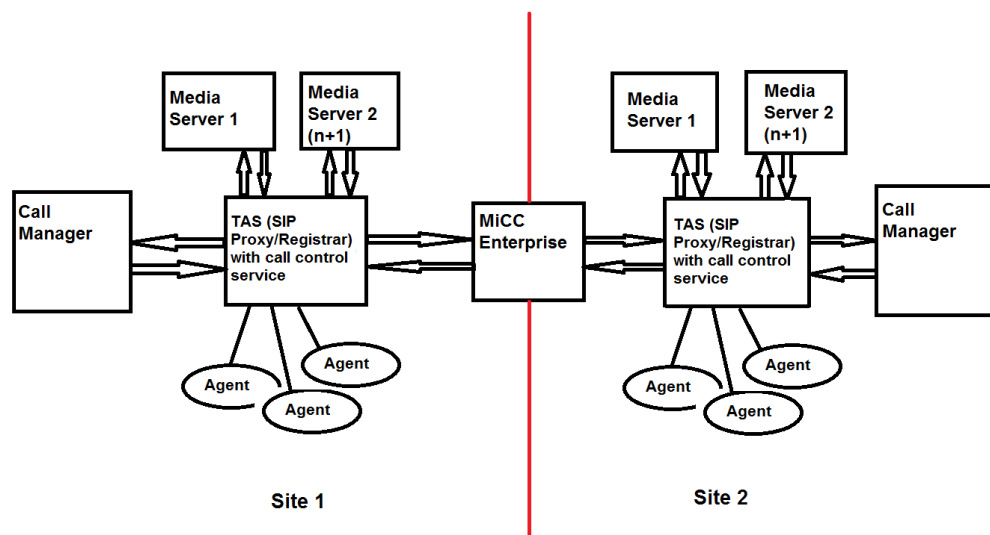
Media Server 1

Media Server 2 (n+1)

Call Manager

TAS (SIP Proxy/Registrar) with call control service

Agent

Agent

Agent

MiCC Enterprise

Media Server 1

Media Server 2 (n+1)

TAS (SIP Proxy/Registrar) with call control service

Call Manager

Agent

Agent

Agent

Site 1

Site 2